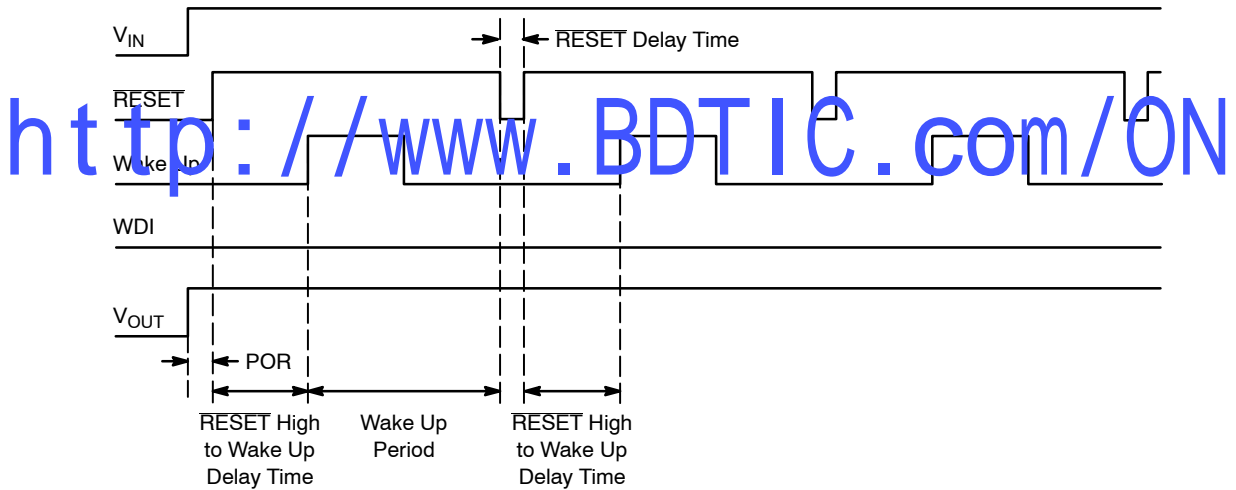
$V_{IN}$

$\overline{RESET}$ Delay Time

$\overline{RESET}$

http://www.BDTIC.com/ON

Wake Up

WDI

$V_{OUT}$

POR

$\overline{RESET}$ High to Wake Up Delay Time

Wake Up Period

$\overline{RESET}$ High to Wake Up Delay Time